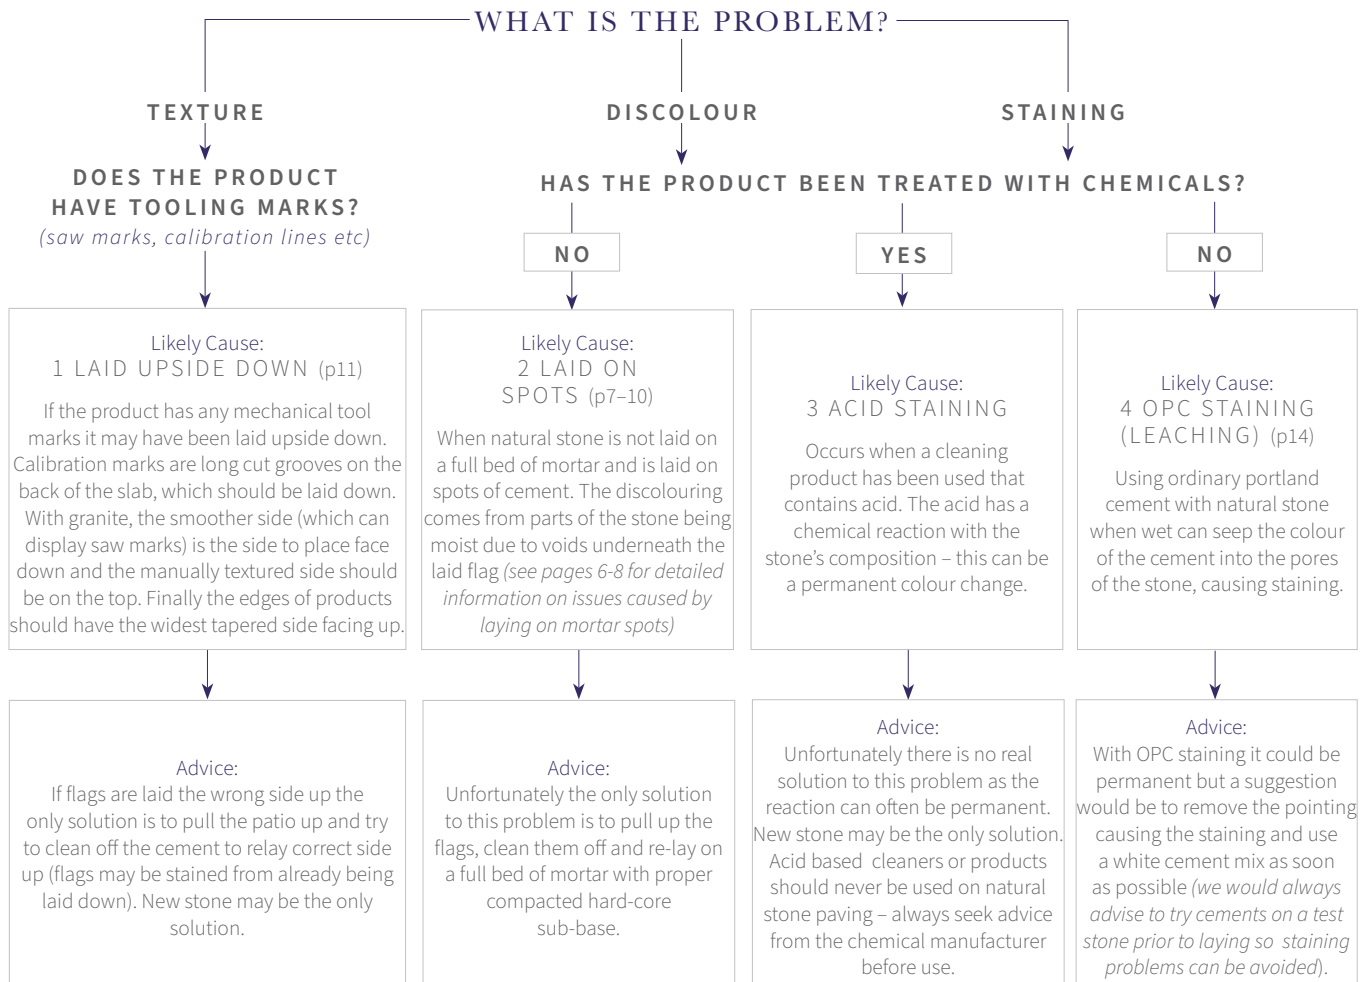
WHAT IS THE PROBLEM?

TEXTURE

DISCOLOUR

STAINING

DOES THE PRODUCT HAVE TOOLING MARKS?
(saw marks, calibration lines etc)

HAS THE PRODUCT BEEN TREATED WITH CHEMICALS?

NO

YES

NO

Likely Cause:
1 LAID UPSIDE DOWN (p11)

If the product has any mechanical tool marks it may have been laid upside down. Calibration marks are long cut grooves on the back of the slab, which should be laid down. With granite, the smoother side (which can display saw marks) is the side to place face down and the manually textured side should be on the top. Finally the edges of products should have the widest tapered side facing up.

Likely Cause:
2 LAID ON SPOTS (p7–10)

When natural stone is not laid on a full bed of mortar and is laid on spots of cement. The discolouring comes from parts of the stone being moist due to voids underneath the laid flag (see pages 6-8 for detailed information on issues caused by laying on mortar spots)

Likely Cause:
3 ACID STAINING

Occurs when a cleaning product has been used that contains acid. The acid has a chemical reaction with the stone's composition – this can be a permanent colour change.

Likely Cause:
4 OPC STAINING (LEACHING) (p14)

Using ordinary portland cement with natural stone when wet can seep the colour of the cement into the pores of the stone, causing staining.

Advice:
If flags are laid the wrong side up the only solution is to pull the patio up and try to clean off the cement to relay correct side up (flags may be stained from already being laid down). New stone may be the only solution.

Advice:
Unfortunately the only solution to this problem is to pull up the flags, clean them off and re-lay on a full bed of mortar with proper compacted hard-core sub-base.

Advice:
Unfortunately there is no real solution to this problem as the reaction can often be permanent. New stone may be the only solution. Acid based cleaners or products should never be used on natural stone paving – always seek advice from the chemical manufacturer before use.

Advice:
With OPC staining it could be permanent but a suggestion would be to remove the pointing causing the staining and use a white cement mix as soon as possible (we would always advise to try cements on a test stone prior to laying so staining problems can be avoided).